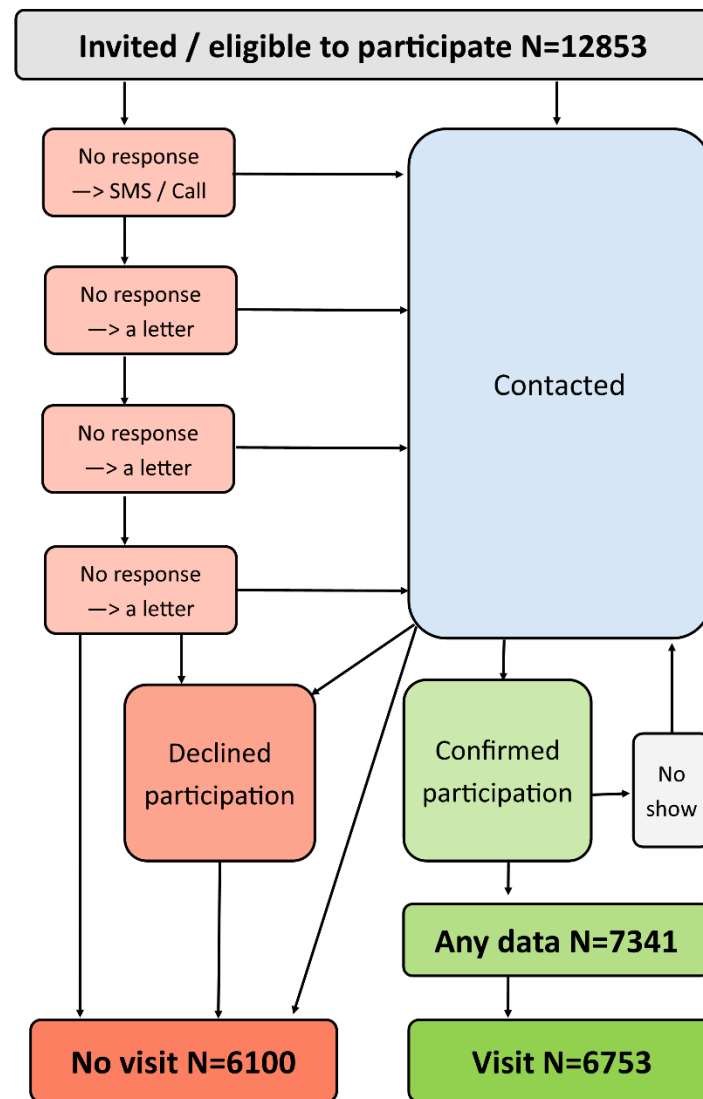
Invited / eligible to participate N=12853

No response —> SMS / Call

No response —> a letter

No response —> a letter

No response —> a letter

Contacted

Declined participation

Confirmed participation

No show

Any data N=7341

No visit N=6100

Visit N=6753